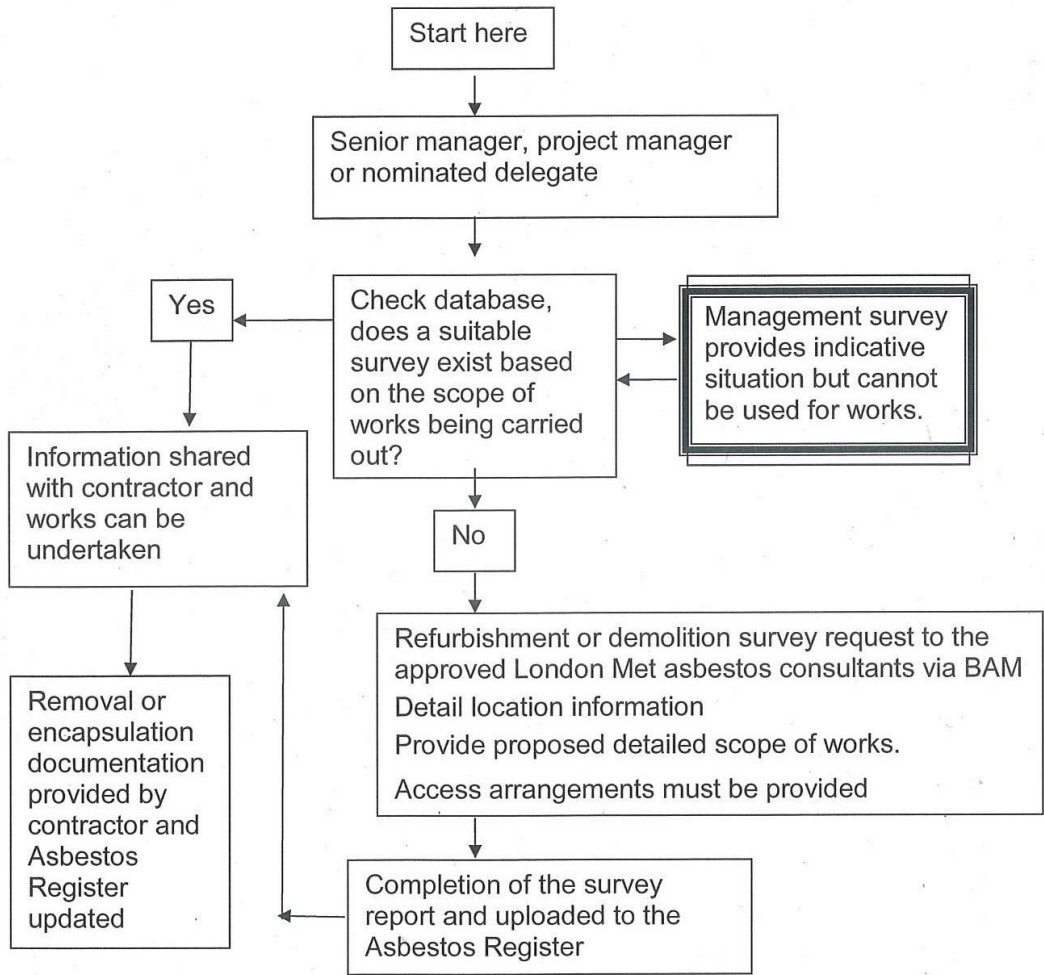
Start here

Senior manager, project manager or nominated delegate

Yes

Check database, does a suitable survey exist based on the scope of works being carried out?

Management survey provides indicative situation but cannot be used for works.

Information shared with contractor and works can be undertaken

No

Refurbishment or demolition survey request to the approved London Met asbestos consultants via BAM

Detail location information

Provide proposed detailed scope of works.

Access arrangements must be provided

Removal or encapsulation documentation provided by contractor and Asbestos Register updated

Completion of the survey report and uploaded to the Asbestos Register